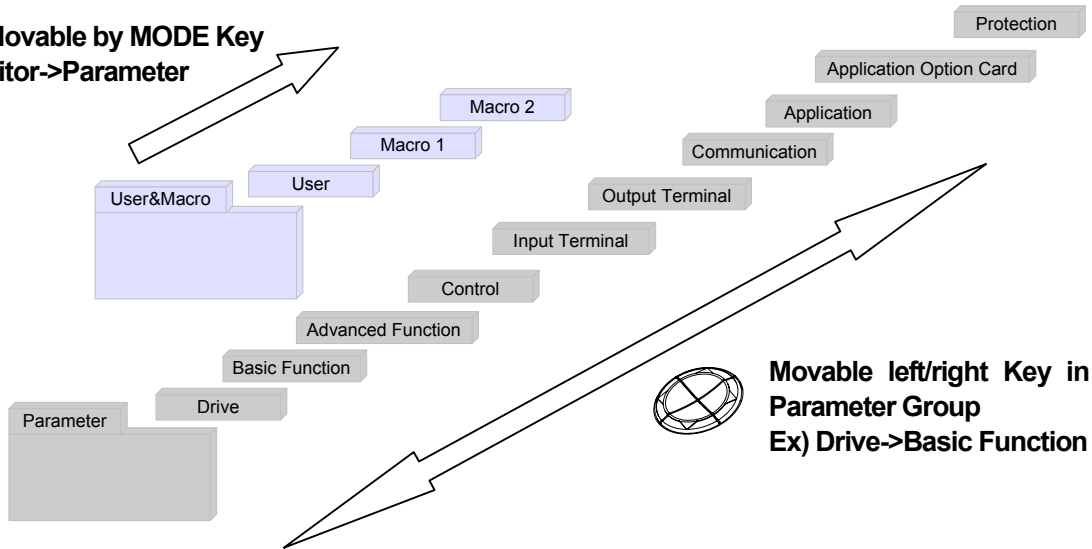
lovable by MODE Key
itor->Parameter

Protection

Application Option Card

Application

Communication

Output Terminal

Input Terminal

Control

Advanced Function

Basic Function

Drive

Macro 2

Macro 1

User

User&Macro

Parameter

Movable left/right Key in Parameter Group
Ex) Drive->Basic Function